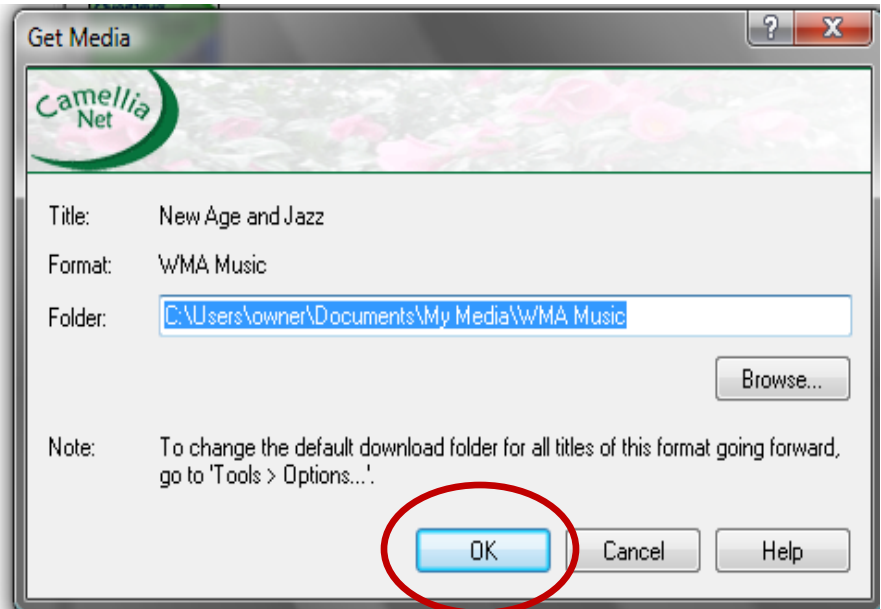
Get Media

?

X

Camellia Net

Title: New Age and Jazz

Format: WMA Music

Folder: C:\Users\owner\Documents\My Media\WMA Music

Browse...

Note: To change the default download folder for all titles of this format going forward, go to 'Tools > Options...'.

OK

Cancel

Help